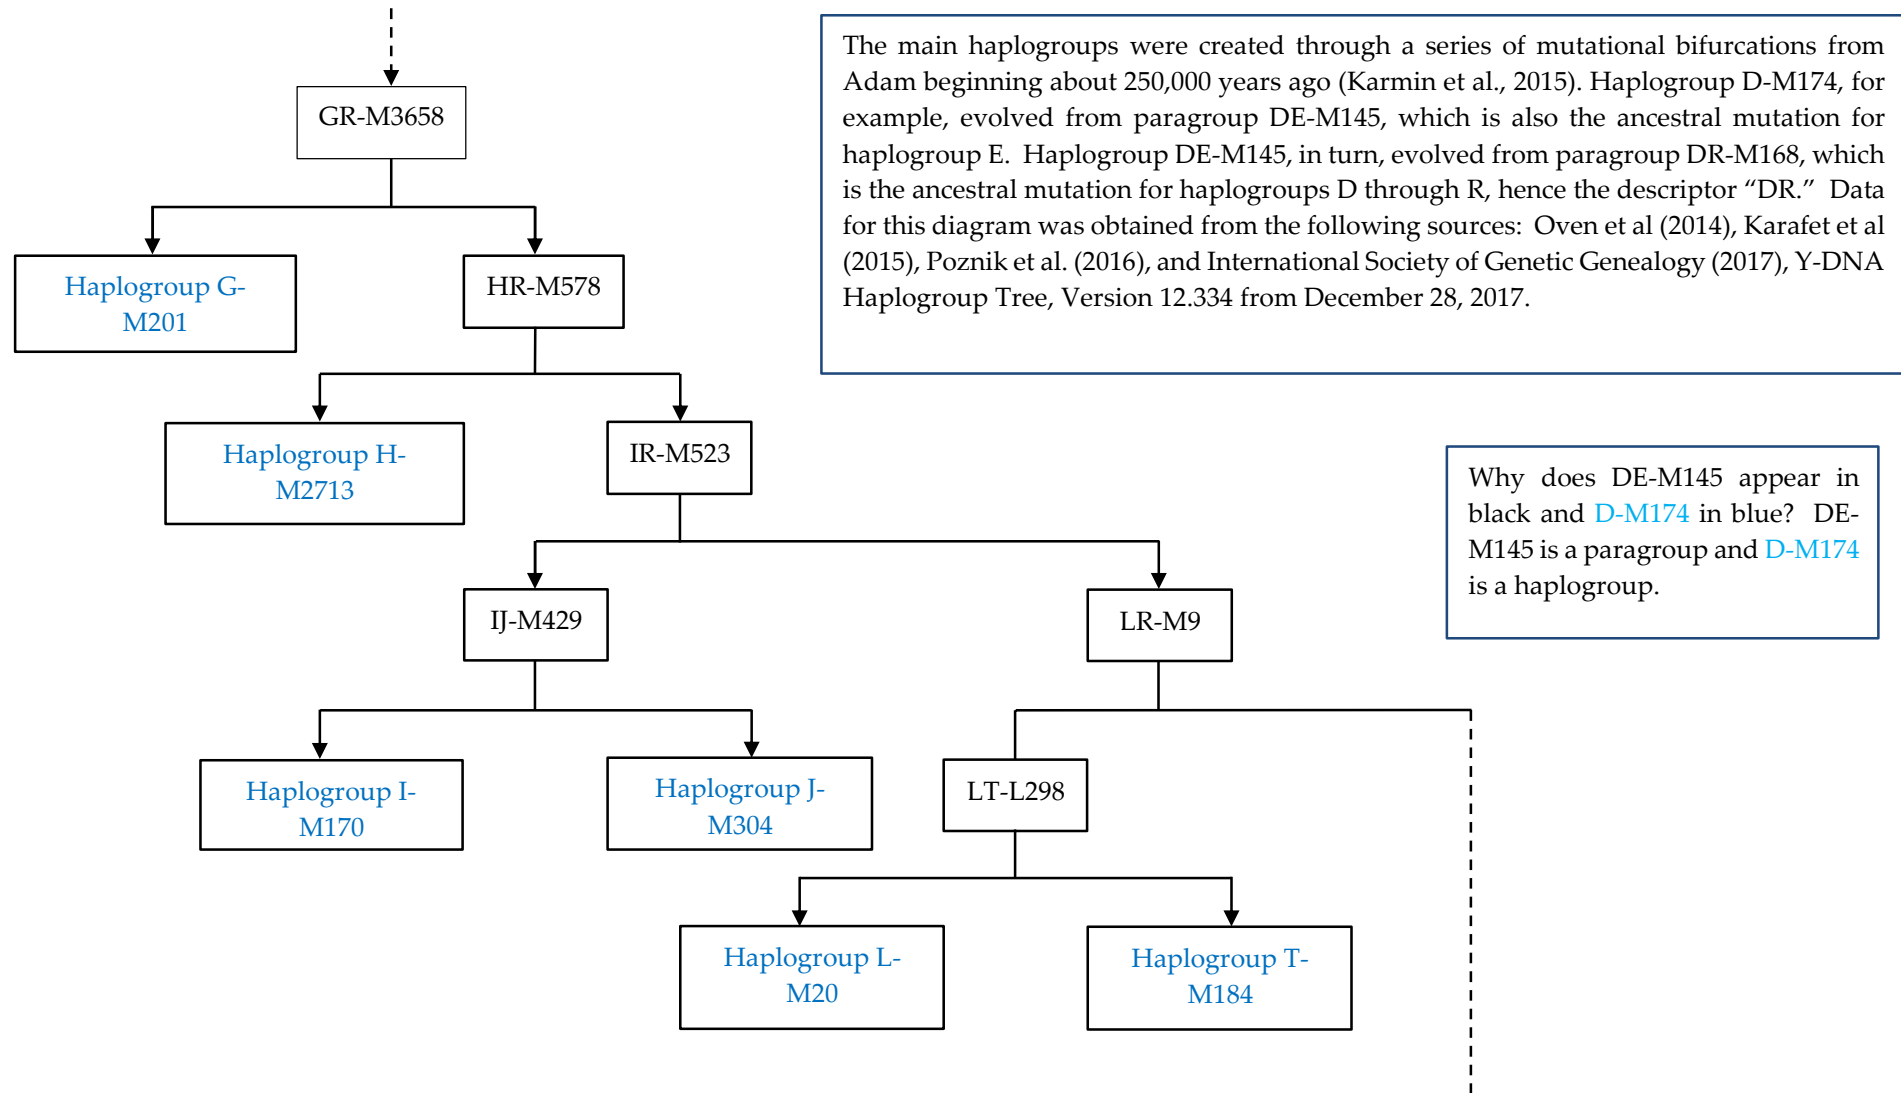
GR-M3658

Haplogroup G-M201

HR-M578

Haplogroup H-M2713

IR-M523

IJ-M429

LR-M9

Haplogroup I-M170

Haplogroup J-M304

LT-L298

Haplogroup L-M20

Haplogroup T-M184

The main haplogroups were created through a series of mutational bifurcations from Adam beginning about 250,000 years ago (Karmin et al., 2015). Haplogroup D-M174, for example, evolved from paragroup DE-M145, which is also the ancestral mutation for haplogroup E. Haplogroup DE-M145, in turn, evolved from paragroup DR-M168, which is the ancestral mutation for haplogroups D through R, hence the descriptor “DR.” Data for this diagram was obtained from the following sources: Oven et al (2014), Karafet et al (2015), Poznik et al. (2016), and International Society of Genetic Genealogy (2017), Y-DNA Haplogroup Tree, Version 12.334 from December 28, 2017.

Why does DE-M145 appear in black and D-M174 in blue? DE-M145 is a paragroup and D-M174 is a haplogroup.